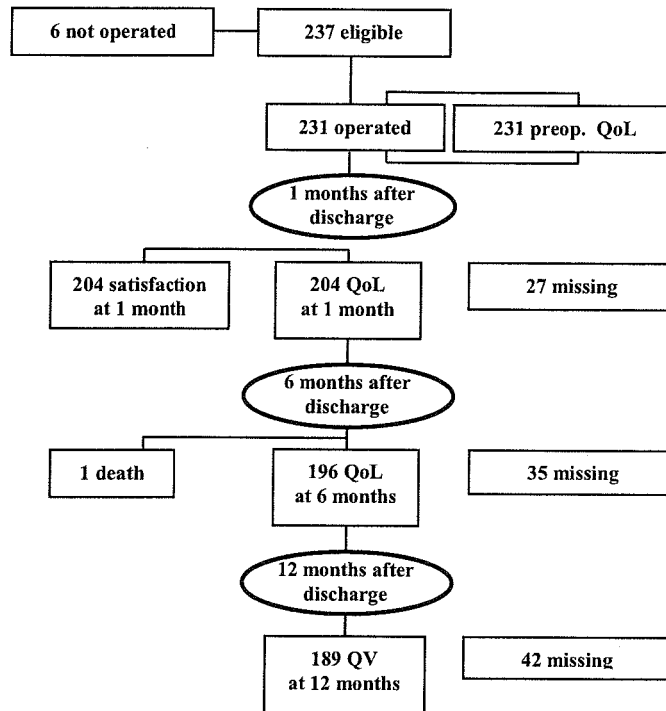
6 not operated

237 eligible

231 operated

231 preop. QoL

1 months after discharge

204 satisfaction at 1 month

204 QoL at 1 month

27 missing

6 months after discharge

1 death

196 QoL at 6 months

35 missing

12 months after discharge

189 QV at 12 months

42 missing